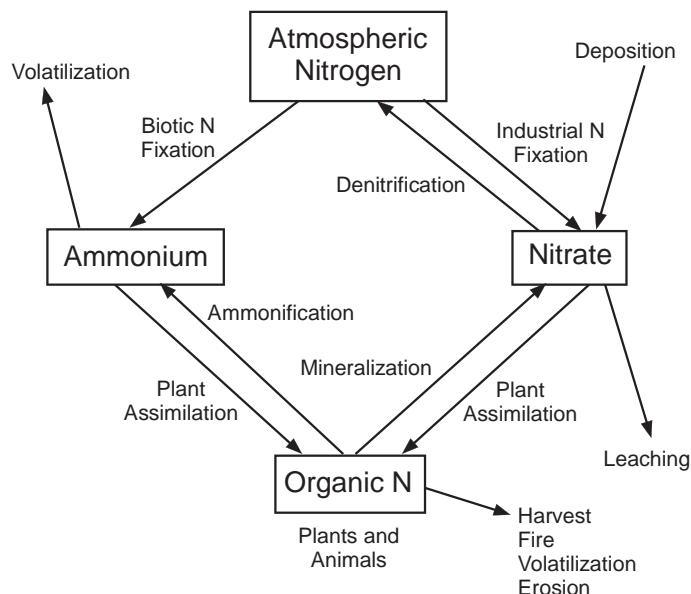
Atmospheric Nitrogen

Volatilization

Deposition

Biotic N Fixation

Industrial N Fixation

Denitrification

Ammonium

Nitrate

Ammonification

Mineralization

Plant Assimilation

Plant Assimilation

Leaching

Organic N

Plants and Animals

Harvest
Fire
Volatilization
Erosion